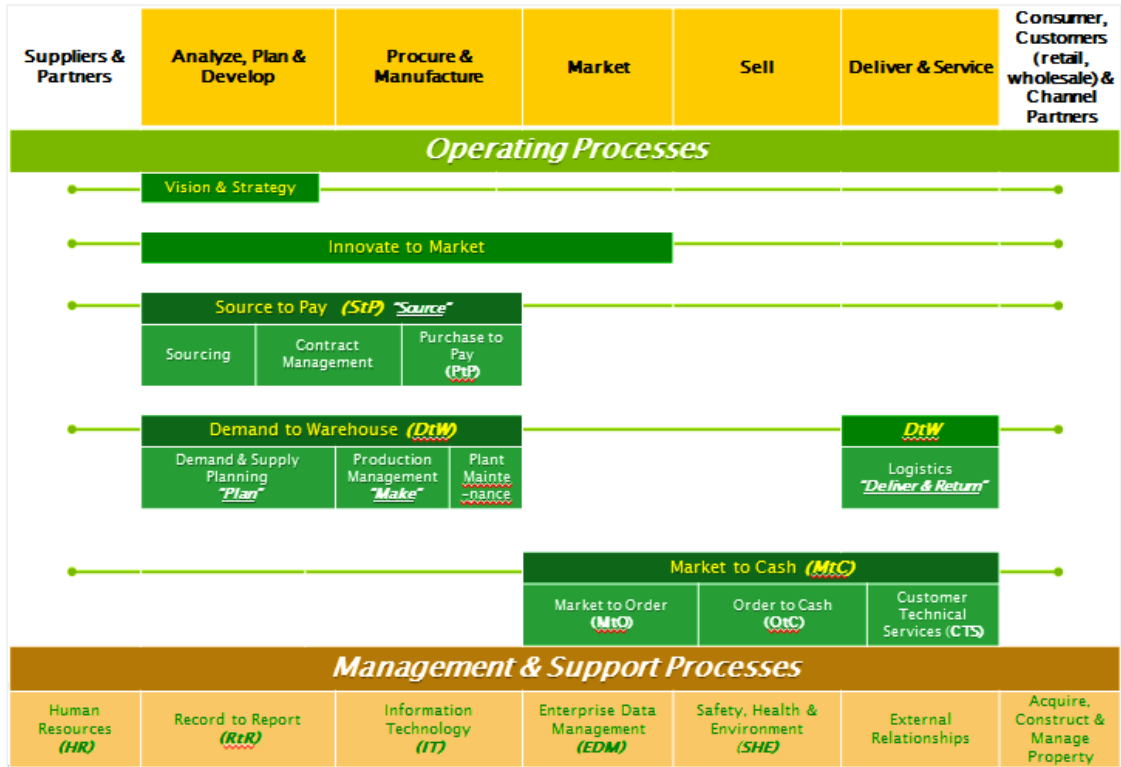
| Suppliers & Partners | Analyze, Plan & Develop | Procure & Manufacture | Market | Sell | Deliver & Service | Consumer, Customers (retail, wholesale) & Channel Partners |
|---|---|---|---|---|---|---|

Operating Processes

Vision & Strategy

Innovate to Market

Source to Pay (StP) "Source"

Sourcing

Contract Management

Purchase to Pay (PtP)

Demand to Warehouse (DtW)

Demand & Supply Planning "Plan"

Production Management "Make"

Plant Mainte-nance

DtW

Logistics "Deliver & Return"

Market to Cash (MtC)

Market to Order (MtO)

Order to Cash (OtC)

Customer Technical Services (CTS)

Management & Support Processes

| Human Resources (HR) | Record to Report (RtR) | Information Technology (IT) | Enterprise Data Management (EDM) | Safety, Health & Environment (SHE) | External Relationships | Acquire, Construct & Manage Property |
|---|---|---|---|---|---|---|